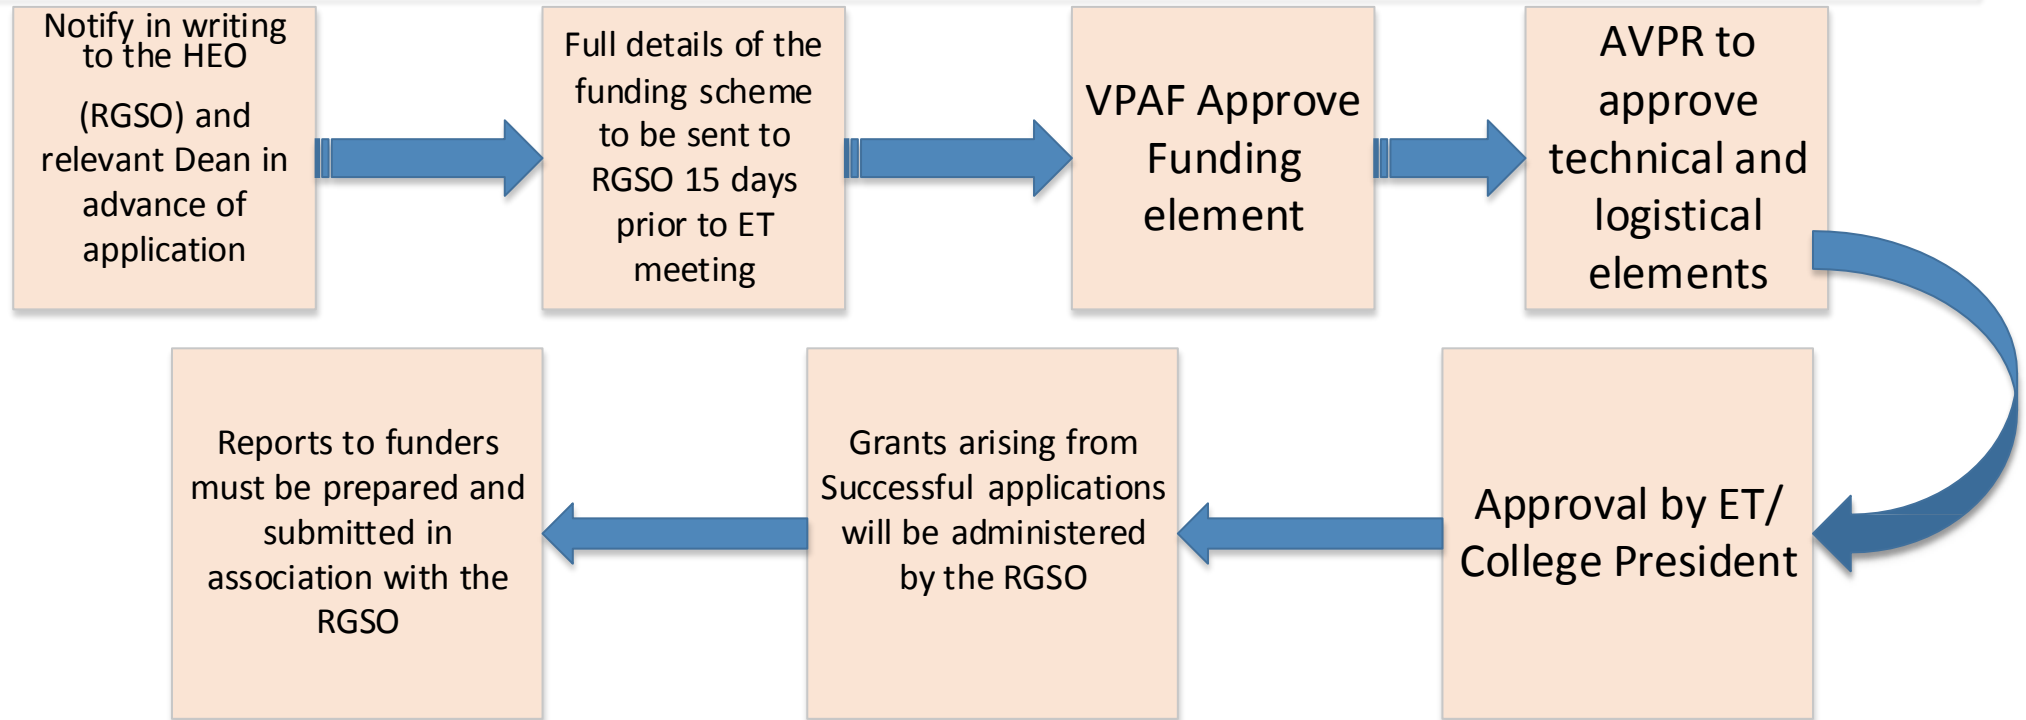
Notify in writing to the HEO (RGSO) and relevant Dean in advance of application

Full details of the funding scheme to be sent to RGSO 15 days prior to ET meeting

VPAF Approve Funding element

AVPR to approve technical and logistical elements

Approval by ET/ College President

Grants arising from Successful applications will be administered by the RGSO

Reports to funders must be prepared and submitted in association with the RGSO